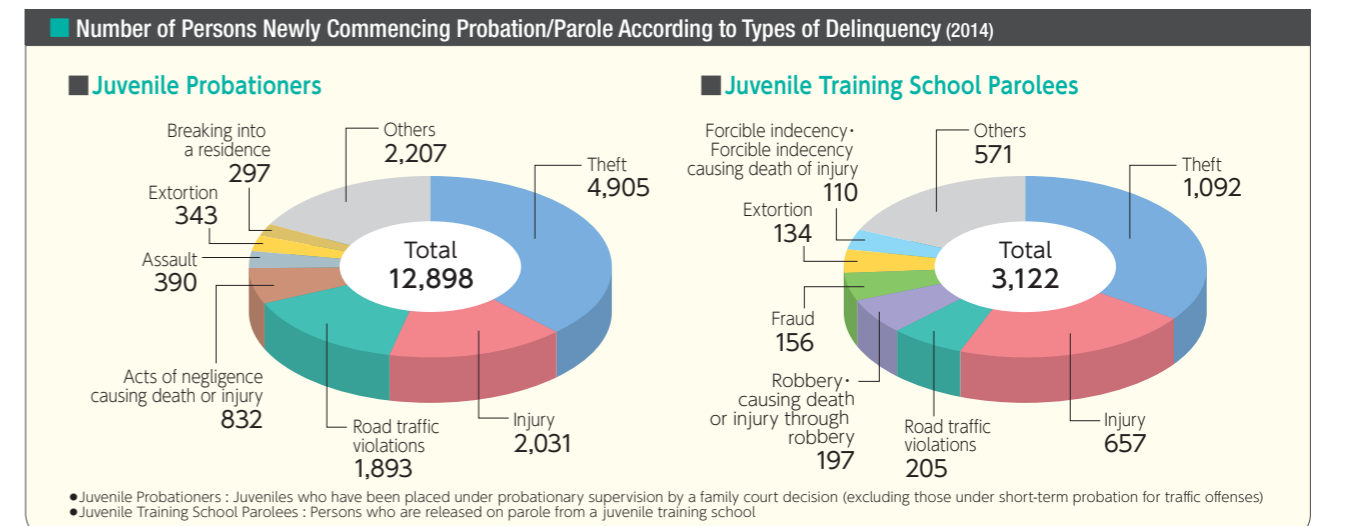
Number of Persons Newly Commencing Probation/Parole According to Types of Delinquency (2014)

Juvenile Probationers

Breaking into a residence 297

Others 2,207

Theft 4,905

Extortion 343

Assault 390

Total 12,898

Acts of negligence causing death or injury 832

Road traffic violations 1,893

Injury 2,031

Juvenile Training School Parolees

Forcible indecency・Forcible indecency causing death of injury 110

Others 571

Theft 1,092

Extortion 134

Total 3,122

Fraud 156

Robbery・causing death or injury through robbery 197

Road traffic violations 205

Injury 657

●Juvenile Probationers : Juveniles who have been placed under probationary supervision by a family court decision (excluding those under short-term probation for traffic offenses)
●Juvenile Training School Parolees : Persons who are released on parole from a juvenile training school